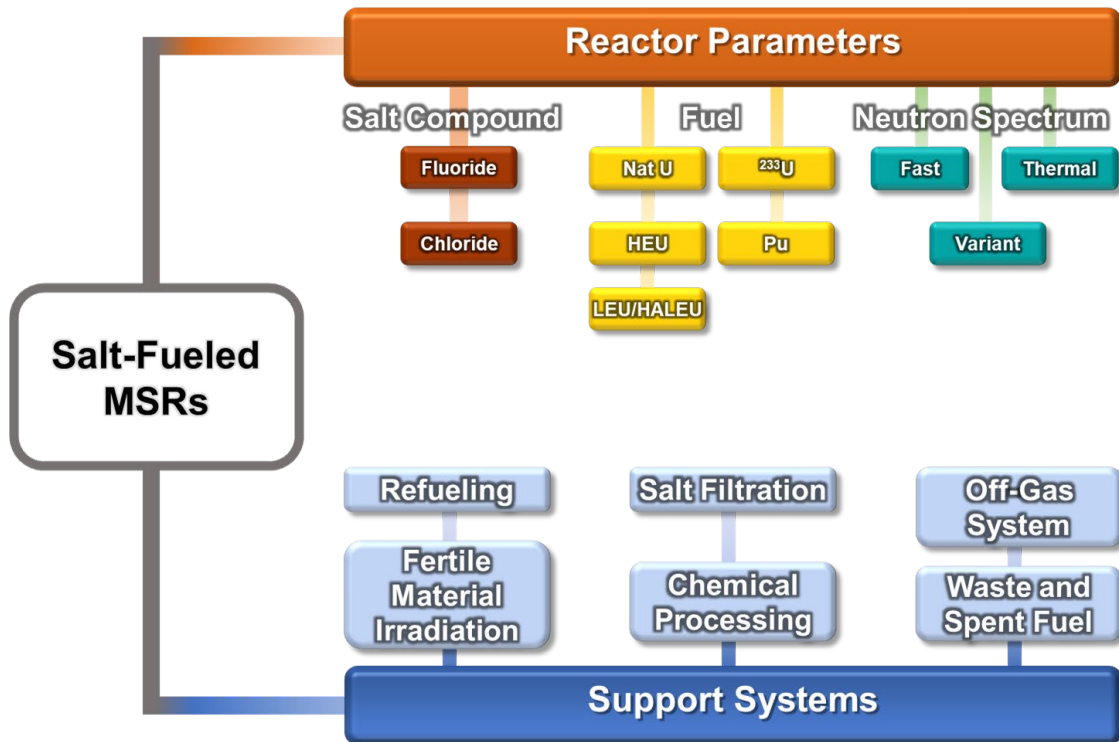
Reactor Parameters

Salt Compound

Fluoride

Chloride

Fuel

Nat U

$^{233}$U

HEU

Pu

LEU/HALEU

Neutron Spectrum

Fast

Thermal

Variant

Salt-Fueled MSRs

Refueling

Fertile Material Irradiation

Salt Filtration

Chemical Processing

Off-Gas System

Waste and Spent Fuel

Support Systems